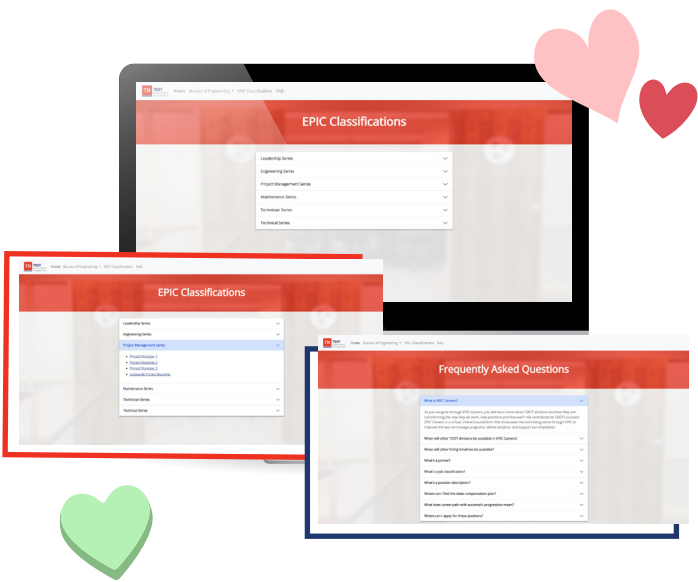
TN TDOT Home Bureau of Engineering EPIC Classifications FAQ

EPIC Classifications

Leadership Series
Engineering Series
Project Management Series
Maintenance Series
Technician Series
Technical Series

TN TDOT Home Bureau of Engineering EPIC Classifications FAQ

EPIC Classifications

Leadership Series
Engineering Series
Project Management Series
Project Manager 1
Project Manager 2
Project Manager 3
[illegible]
Maintenance Series
Technician Series
Technical Series

TN TDOT Home Bureau of Engineering EPIC Classifications FAQ

Frequently Asked Questions

What is EPIC Careers?
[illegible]
When will other TDOT divisions be available in EPIC Careers?
When will other hiring timelines be available?
What's a primer?
What's a job classification?
What's a position description?
Where can I find the state compensation plan?
What does career path with automatic progression mean?
Where can I apply for these positions?